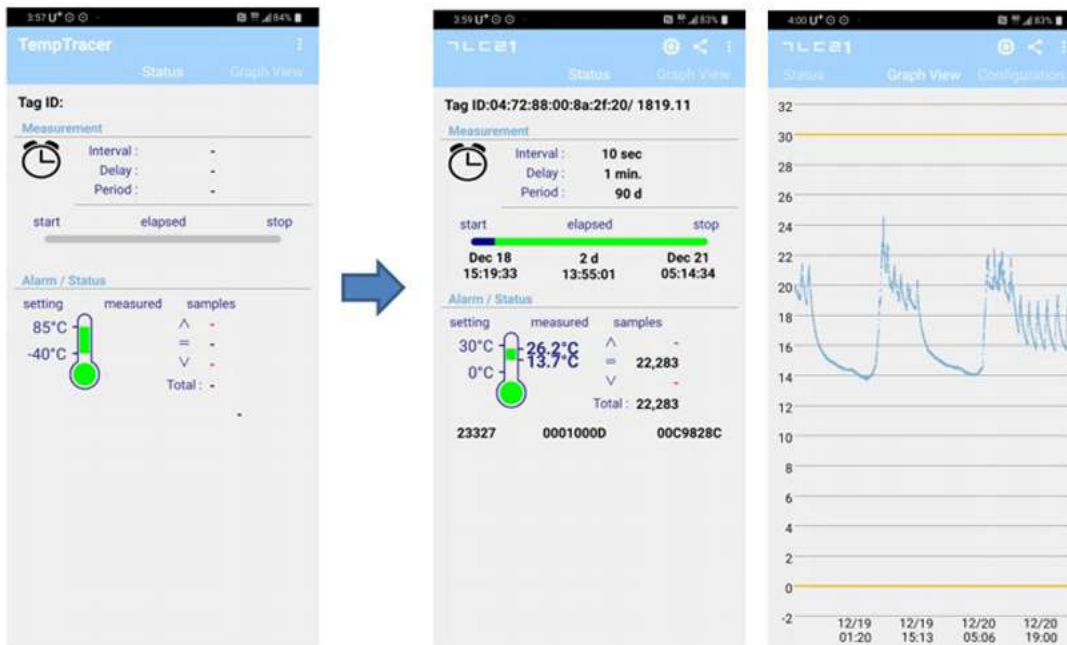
3:57 U⁺ ⊙ ⊙ 84%

TempTracer

Status Graph View

Tag ID:

Measurement

Interval : -
Delay : -
Period : -

start elapsed stop

Alarm / Status

setting measured samples

85°C
-40°C

^ -
= -
v -
Total : -

-

3:59 U⁺ ⊙ ⊙ 83%

ᒣᒪᑕᒿ1

Status Graph View

Tag ID:04:72:88:00:8a:2f:20/ 1819.11

Measurement

Interval : 10 sec
Delay : 1 min.
Period : 90 d

start elapsed stop

Dec 18 15:19:33
2 d 13:55:01
Dec 21 05:14:34

Alarm / Status

setting measured samples

30°C
0°C
26.2°C
13.7°C

^ -
= 22,283
v -
Total : 22,283

23327 0001000D 00C9828C

4:00 U⁺ ⊙ ⊙ 83%

ᒣᒪᑕᒿ1

Status Graph View Configuration

32
30
28
26
24
22
20
18
16
14
12
10
8
6
4
2
0
-2

12/19 01:20
12/19 15:13
12/20 05:06
12/20 19:00